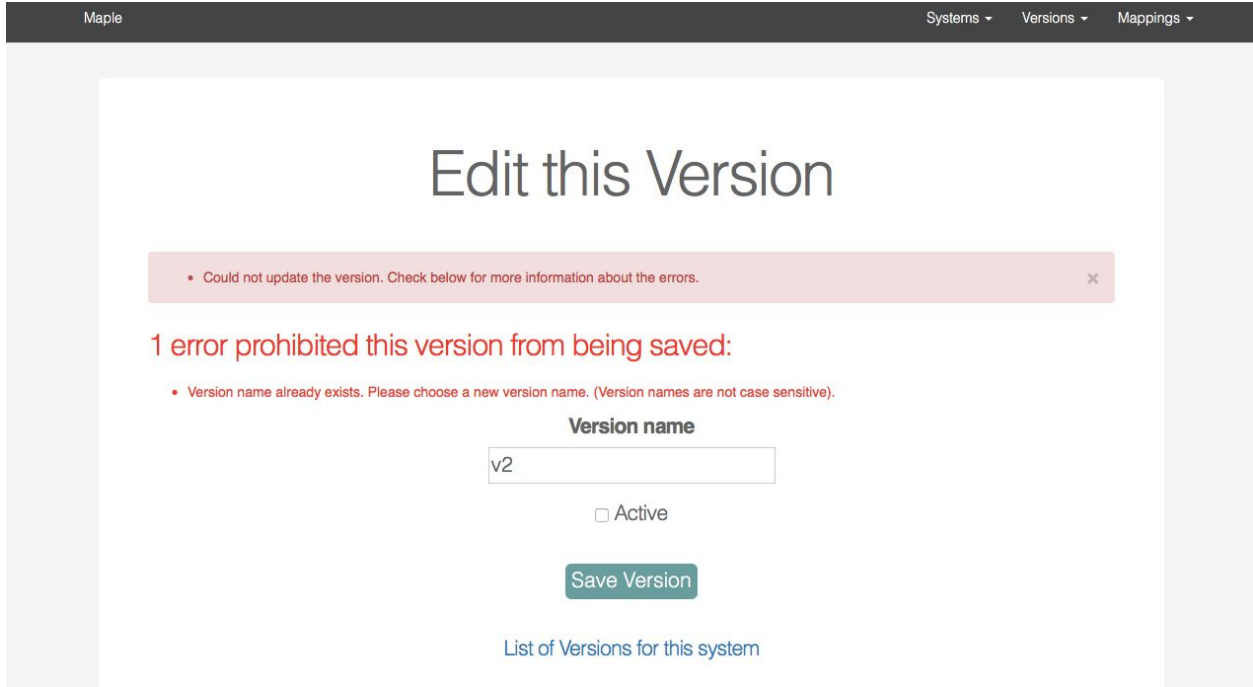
Maple

Systems ▾ Versions ▾ Mappings ▾

Edit this Version

• Could not update the version. Check below for more information about the errors.

×

1 error prohibited this version from being saved:

• Version name already exists. Please choose a new version name. (Version names are not case sensitive).

Version name

v2

Active

Save Version

List of Versions for this system